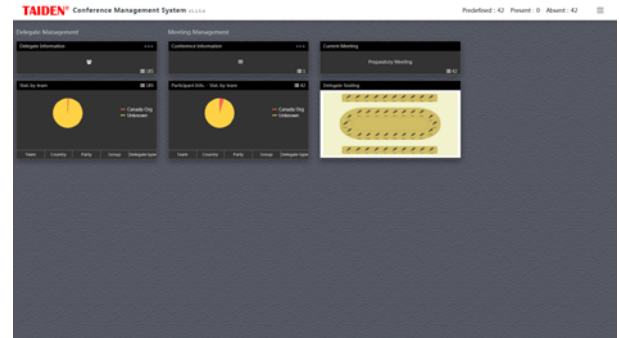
TAIDEN® Conference Management System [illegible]

Predefined : 42 Present : 0 Absent : 42

Delegate Management

Meeting Management

Delegate Information

185

Stat. by team

185

Canada Org

Unknown

Team | Country | Party | Group | Delegate type

Conference Information

1

Participant Info - Stat. by team

42

Canada Org

Unknown

Team | Country | Party | Group | Delegate type

Current Meeting

Preparatory Meeting

42

Delegate Seating